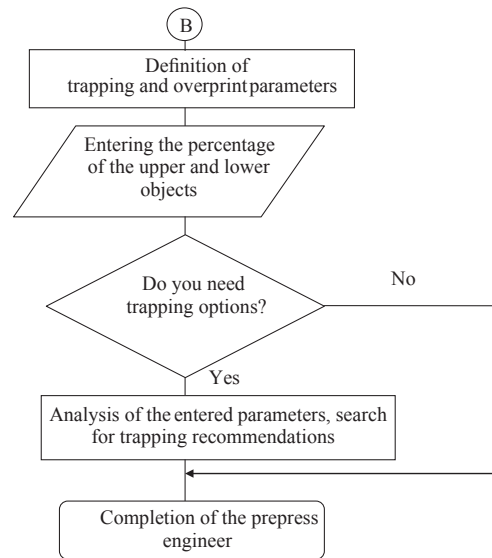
B

Definition of trapping and overprint parameters

Entering the percentage of the upper and lower objects

Do you need trapping options?

No

Yes

Analysis of the entered parameters, search for trapping recommendations

Completion of the prepress engineer